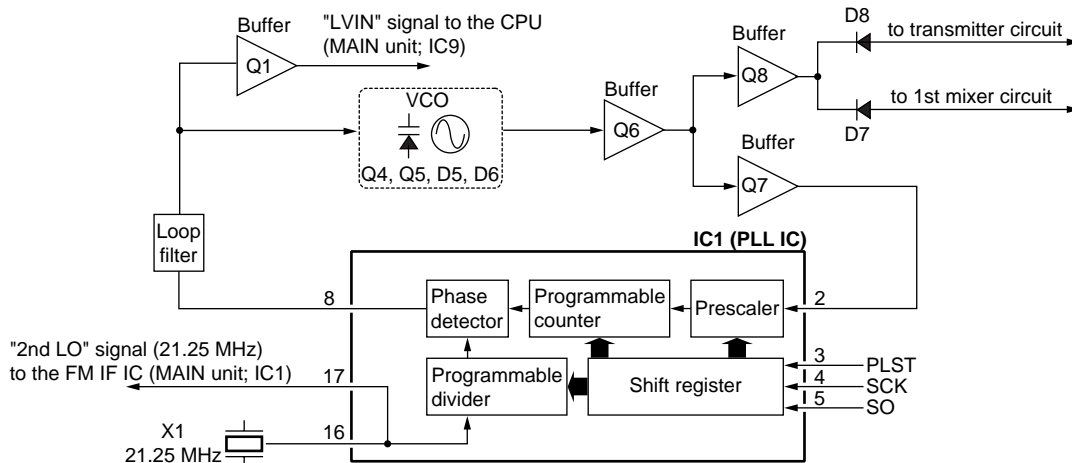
Buffer
"LVIN" signal to the CPU (MAIN unit; IC9)
Q1
Buffer
D8
to transmitter circuit
Q8
VCO
Buffer
to 1st mixer circuit
Q6
D7
Buffer
Q4, Q5, D5, D6
Q7
Loop filter
IC1 (PLL IC)
8
Phase detector
Programmable counter
Prescaler
2
"2nd LO" signal (21.25 MHz) to the FM IF IC (MAIN unit; IC1)
3
PLST
17
Programmable divider
Shift register
4
SCK
5
SO
X1
21.25 MHz
16